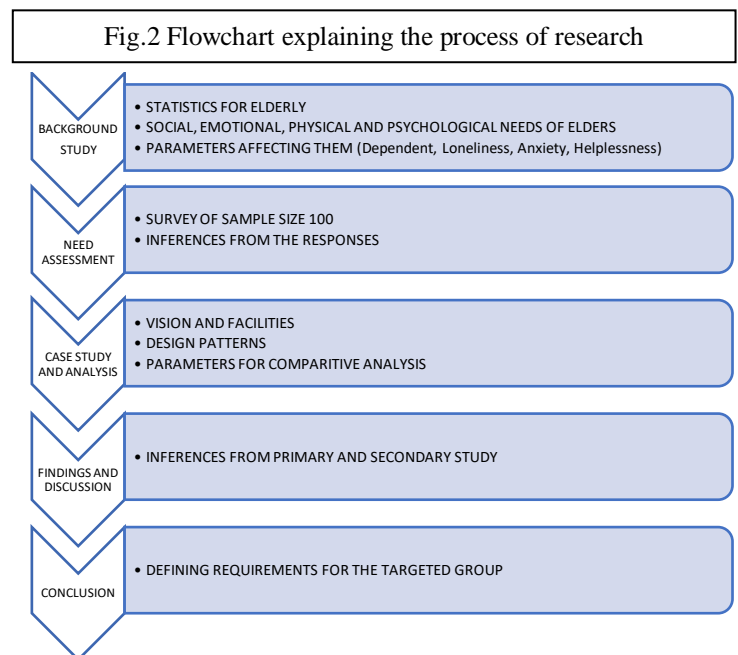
Fig.2 Flowchart explaining the process of research

BACKGROUND STUDY

• STATISTICS FOR ELDERLY
• SOCIAL, EMOTIONAL, PHYSICAL AND PSYCHOLOGICAL NEEDS OF ELDERS
• PARAMETERS AFFECTING THEM (Dependent, Loneliness, Anxiety, Helplessness)

NEED ASSESSMENT

• SURVEY OF SAMPLE SIZE 100
• INFERENCES FROM THE RESPONSES

CASE STUDY AND ANALYSIS

• VISION AND FACILITIES
• DESIGN PATTERNS
• PARAMETERS FOR COMPARITIVE ANALYSIS

FINDINGS AND DISCUSSION

• INFERENCES FROM PRIMARY AND SECONDARY STUDY

CONCLUSION

• DEFINING REQUIREMENTS FOR THE TARGETED GROUP